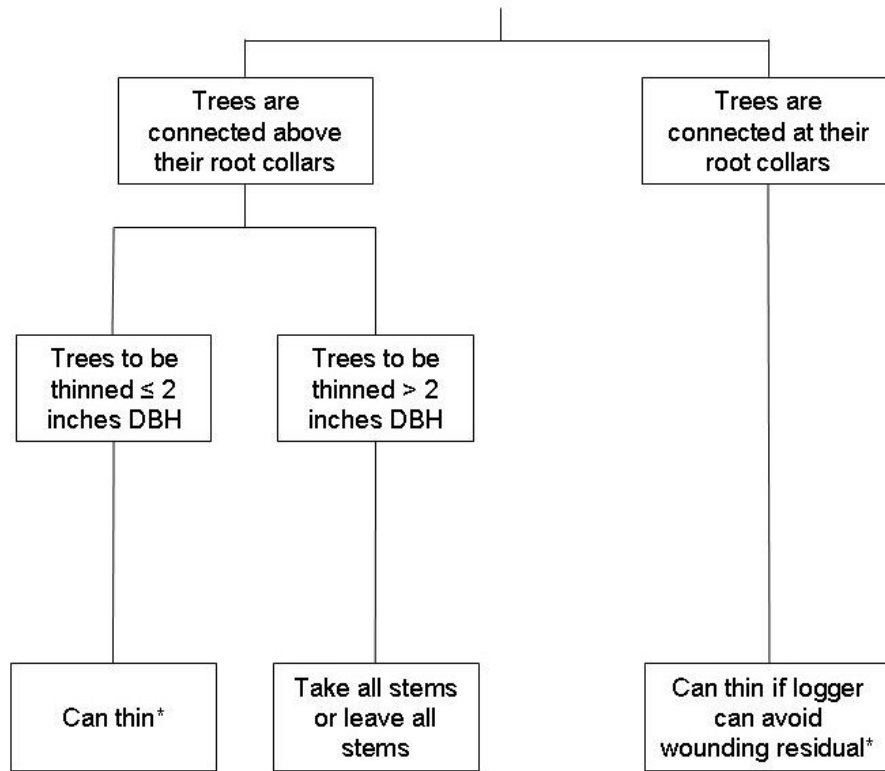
Trees are connected above their root collars

Trees are connected at their root collars

Trees to be thinned $\leq 2$ inches DBH

Trees to be thinned $> 2$ inches DBH

Can thin*

Take all stems or leave all stems

Can thin if logger can avoid wounding residual*